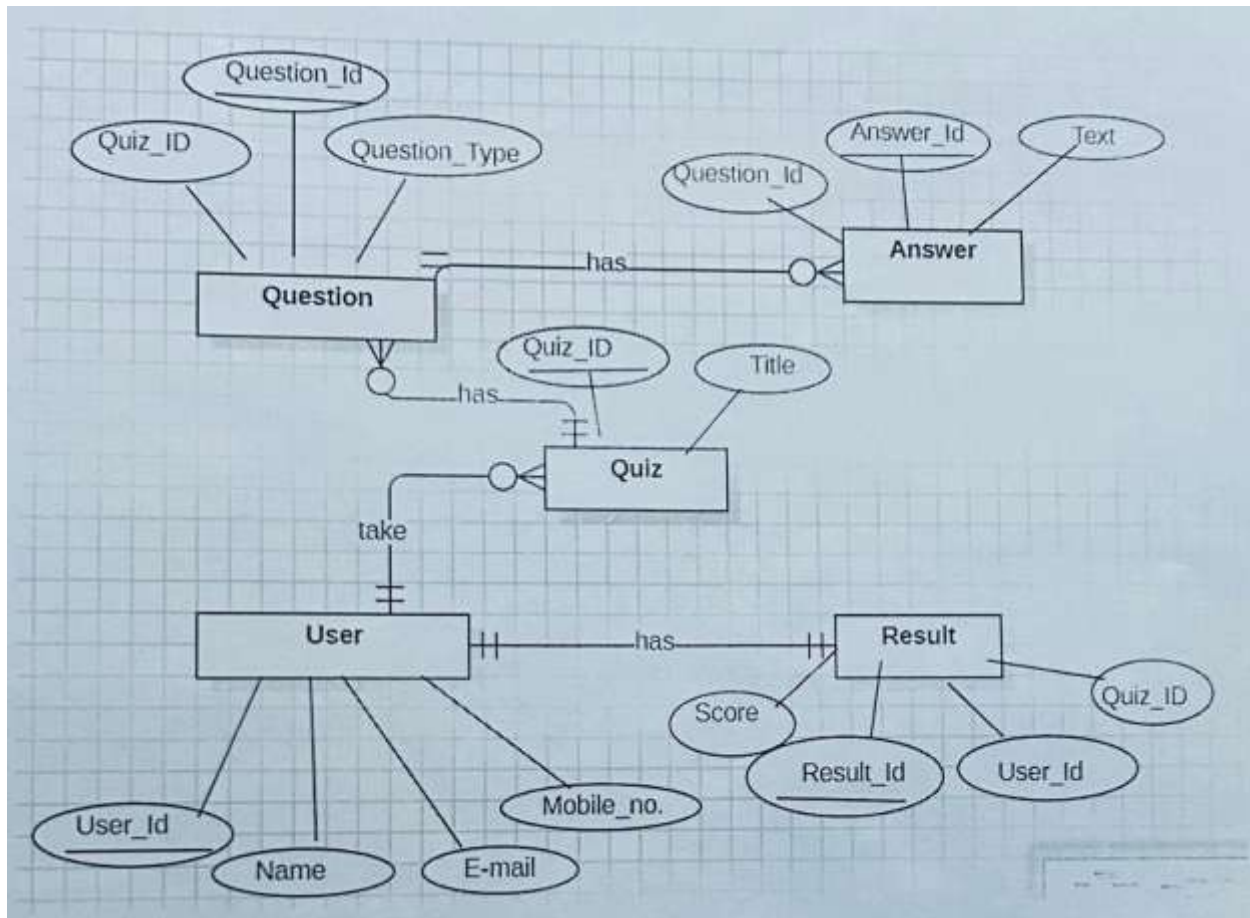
Question_Id

Quiz_ID

Question_Type

Answer_Id

Text

Question_Id

Answer

has

Question

Quiz_ID

Title

has

Quiz

take

User

has

Result

Quiz_ID

Score

Result_Id

User_Id

Mobile_no.

User_Id

Name

E-mail